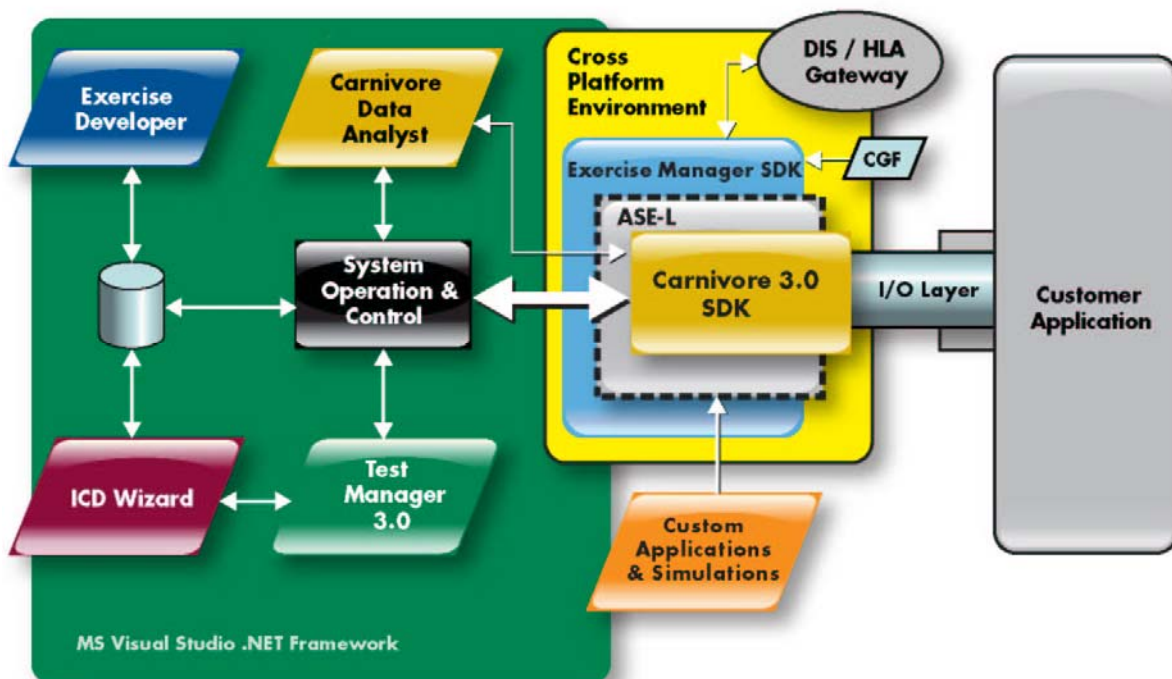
Exercise Developer

Carnivore Data Analyst

Cross Platform Environment

DIS / HLA Gateway

Exercise Manager SDK

CGF

ASE-L

System Operation & Control

Carnivore 3.0 SDK

I/O Layer

Customer Application

ICD Wizard

Test Manager 3.0

Custom Applications & Simulations

MS Visual Studio .NET Framework